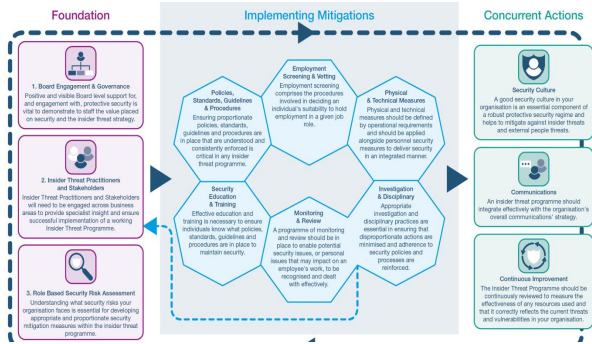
Foundation

Implementing Mitigations

Concurrent Actions

1. Board Engagement & Governance
Positive and visible Board level support for, and engagement with, protective security is vital to demonstrate to staff the value placed on security and the insider threat strategy.

2. Insider Threat Practitioners and Stakeholders
Insider Threat Practitioners and Stakeholders will need to be engaged across business areas to provide specialist insight and ensure successful implementation of a working Insider Threat Programme.

3. Role Based Security Risk Assessment
Understanding what security risks your organisation faces is essential for developing appropriate and proportionate security mitigation measures within the insider threat programme.

Employment Screening & Vetting
Employment screening comprises the procedures involved in deciding an individual's suitability to hold employment in a given job role.

Policies, Standards, Guidelines & Procedures
Ensuring proportionate policies, standards, guidelines and procedures are in place that are understood and consistently enforced is critical in any insider threat programme.

Physical & Technical Measures
Physical and technical measures should be defined by operational requirements and should be applied alongside personnel security measures to deliver security in an integrated manner.

Security Education & Training
Effective education and training is necessary to ensure individuals know what policies, standards, guidelines and procedures are in place to maintain security.

Investigation & Disciplinary
Appropriate investigation and disciplinary practices are essential in ensuring that disproportionate actions are minimised and adherence to security policies and processes are reinforced.

Monitoring & Review
A programme of monitoring and review should be in place to enable potential security issues, or personal issues that may impact on an employee's work, to be recognised and dealt with effectively.

Security Culture
A good security culture in your organisation is an essential component of a robust protective security regime and helps to mitigate against insider threats and external people threats.

Communications
An insider threat programme should integrate effectively with the organisation's overall communications' strategy.

Continuous Improvement
The Insider Threat Programme should be continuously reviewed to measure the effectiveness of any measures used and that it correctly reflects the current threats and vulnerabilities in your organisation.